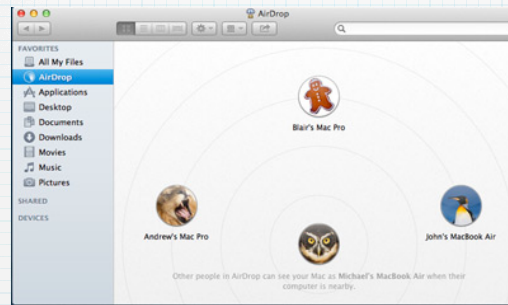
AirDrop

FAVORITES
All My Files
AirDrop
Applications
Desktop
Documents
Downloads
Movies
Music
Pictures
SHARED
DEVICES

Blair's Mac Pro

Andrew's Mac Pro

John's MacBook Air

Other people in AirDrop can see your Mac as Michael's MacBook Air when their computer is nearby.